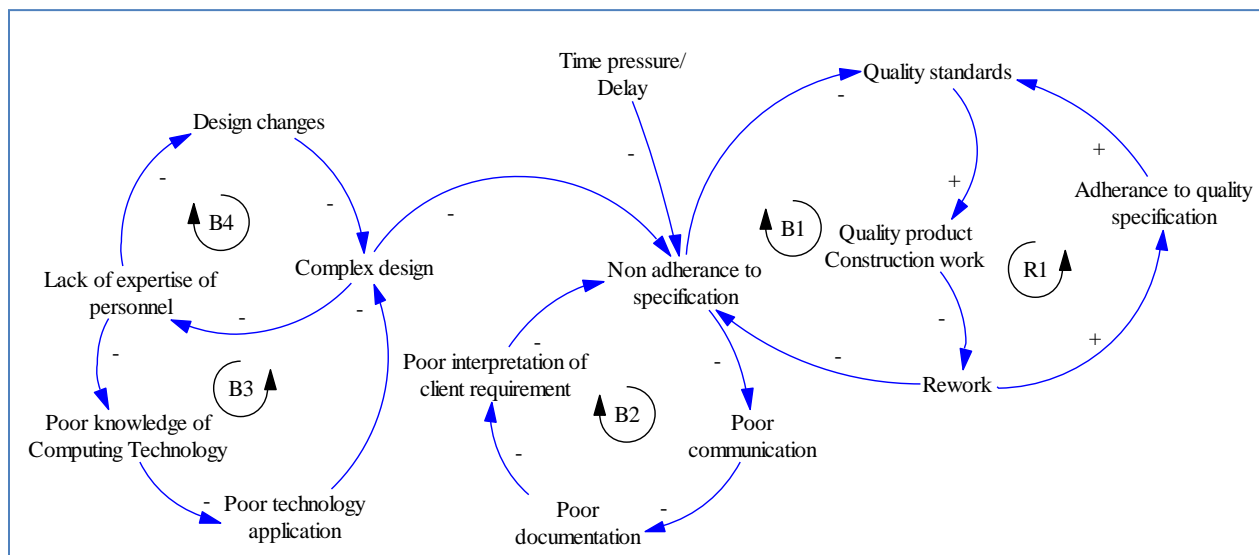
Time pressure/ Delay

Quality standards

Design changes

Adherance to quality specification

B4

B1

Quality product Construction work

R1

Complex design

Non adherance to specification

Lack of expertise of personnel

Poor interpretation of client requirement

B3

B2

Rework

Poor knowledge of Computing Technology

Poor communication

Poor technology application

Poor documentation

-
-
-
-
-
-
-
-
-
-
-
-
-
-
-
-
+
+
+